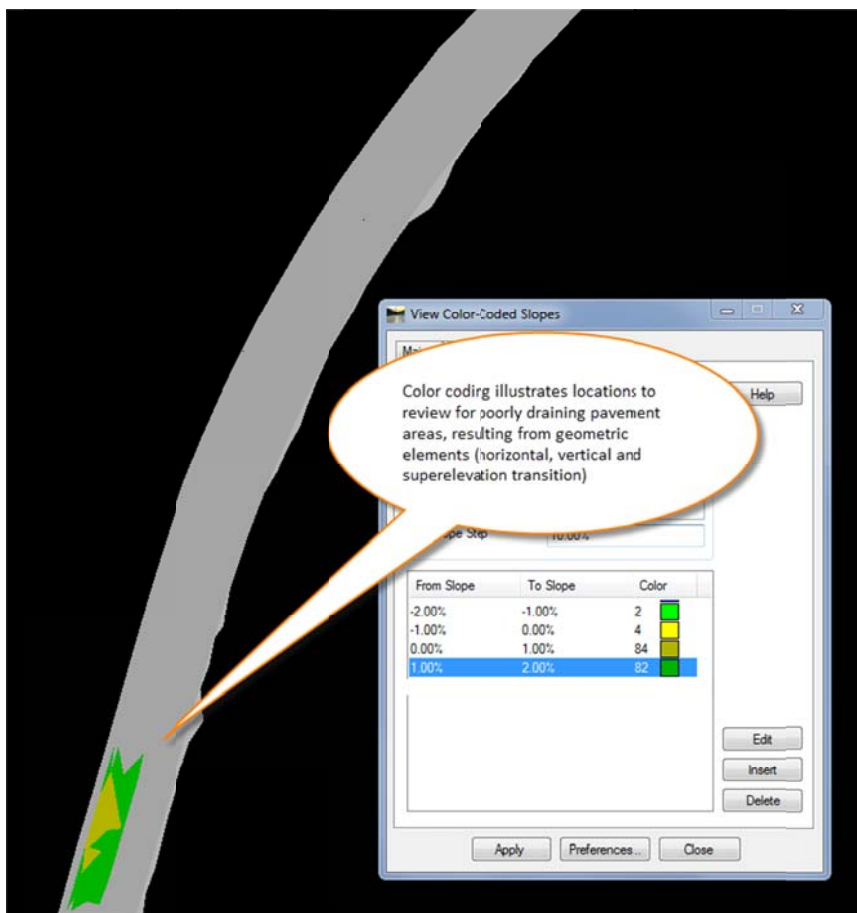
View Color-Coded Slopes

Ma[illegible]

Help

Color codirg illustrates locations to review for poorly draining pavement areas, resulting from geometric elements (horizontal, vertical and superelevation transition)

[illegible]pe Step 10.00%

| From Slope | To Slope | Color |
|---|---|---|
| -2.00% | -1.00% | 2 |
| -1.00% | 0.00% | 4 |
| 0.00% | 1.00% | 84 |
| 1.00% | 2.00% | 82 |

Edit

Insert

Delete

Apply

Preferences...

Close